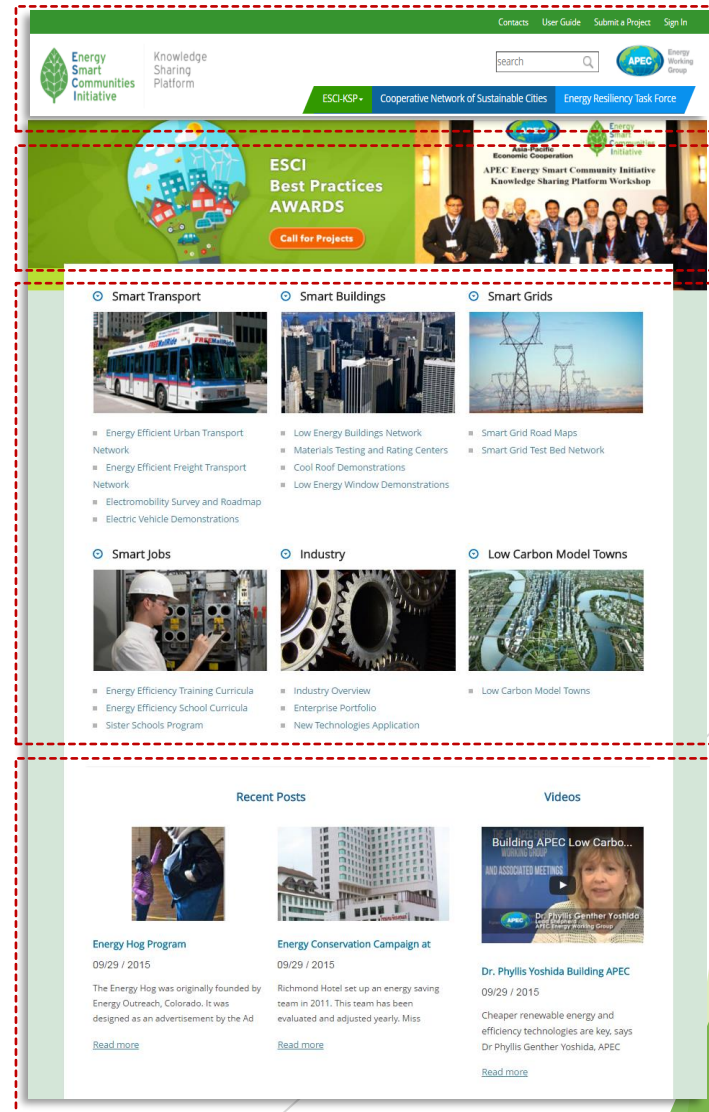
Contacts User Guide Submit a Project Sign In

Energy Smart Communities Initiative

Knowledge Sharing Platform

search

APEC Energy Working Group

ESCI-KSP▾ Cooperative Network of Sustainable Cities Energy Resiliency Task Force

ESCI Best Practices AWARDS

Call for Projects

Asia-Pacific Economic Cooperation

Energy Smart Communities Initiative

APEC Energy Smart Community Initiative Knowledge Sharing Platform Workshop

Smart Transport

Energy Efficient Urban Transport Network
Energy Efficient Freight Transport Network
Electromobility Survey and Roadmap
Electric Vehicle Demonstrations

Smart Buildings

Low Energy Buildings Network
Materials Testing and Rating Centers
Cool Roof Demonstrations
Low Energy Window Demonstrations

Smart Grids

Smart Grid Road Maps
Smart Grid Test Bed Network

Smart Jobs

Energy Efficiency Training Curricula
Energy Efficiency School Curricula
Sister Schools Program

Industry

Industry Overview
Enterprise Portfolio
New Technologies Application

Low Carbon Model Towns

Low Carbon Model Towns

Recent Posts

Energy Hog Program

09/29 / 2015

The Energy Hog was originally founded by Energy Outreach, Colorado. It was designed as an advertisement by the Ad

Read more

Energy Conservation Campaign at

09/29 / 2015

Richmond Hotel set up an energy saving team in 2011. This team has been evaluated and adjusted yearly. Miss

Read more

Videos

Building APEC Low Carbo...

AND ASSOCIATED MEETINGS

Dr. Phyllis Genther Yoshida
APEC Energy Working Group

Dr. Phyllis Yoshida Building APEC

09/29 / 2015

Cheaper renewable energy and efficiency technologies are key, says Dr Phyllis Genther Yoshida, APEC

Read more